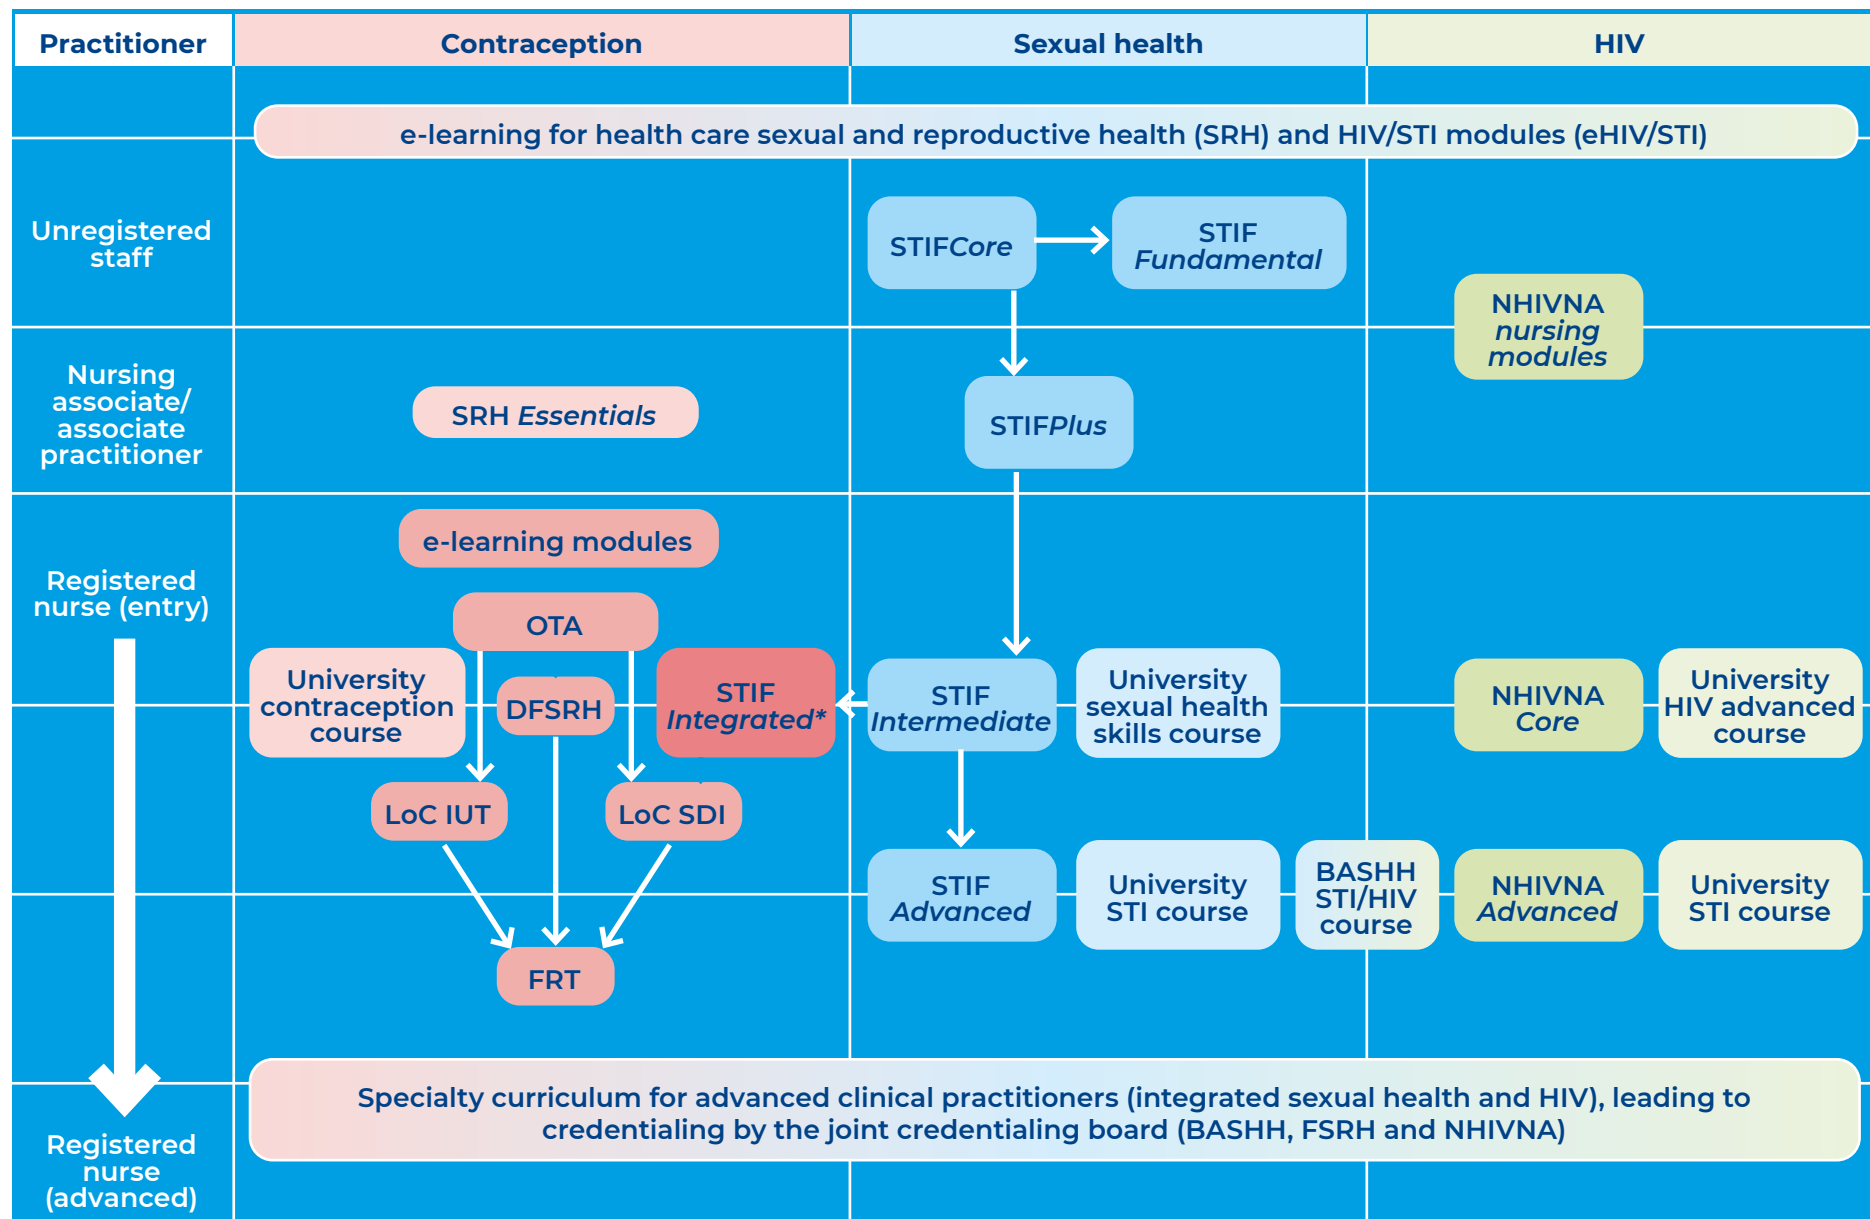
Practitioner

Contraception

Sexual health

HIV

e-learning for health care sexual and reproductive health (SRH) and HIV/STI modules (eHIV/STI)

Unregistered staff

STIFCore

STIF Fundamental

NHIVNA nursing modules

Nursing associate/ associate practitioner

SRH Essentials

STIFPlus

Registered nurse (entry)

e-learning modules

OTA

University contraception course

DFSRH

STIF Integrated*

STIF Intermediate

University sexual health skills course

NHIVNA Core

University HIV advanced course

LoC IUT

LoC SDI

STIF Advanced

University STI course

BASHH STI/HIV course

NHIVNA Advanced

University STI course

FRT

Specialty curriculum for advanced clinical practitioners (integrated sexual health and HIV), leading to credentialing by the joint credentialing board (BASHH, FSRH and NHIVNA)

Registered nurse (advanced)